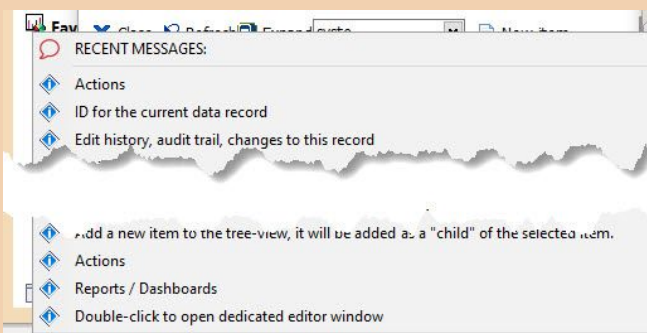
Fav Close Refresh Expand syste New item

RECENT MESSAGES:

Actions

ID for the current data record

Edit history, audit trail, changes to this record

Add a new item to the tree-view, it will be added as a "child" of the selected item.

Actions

Reports / Dashboards

Double-click to open dedicated editor window